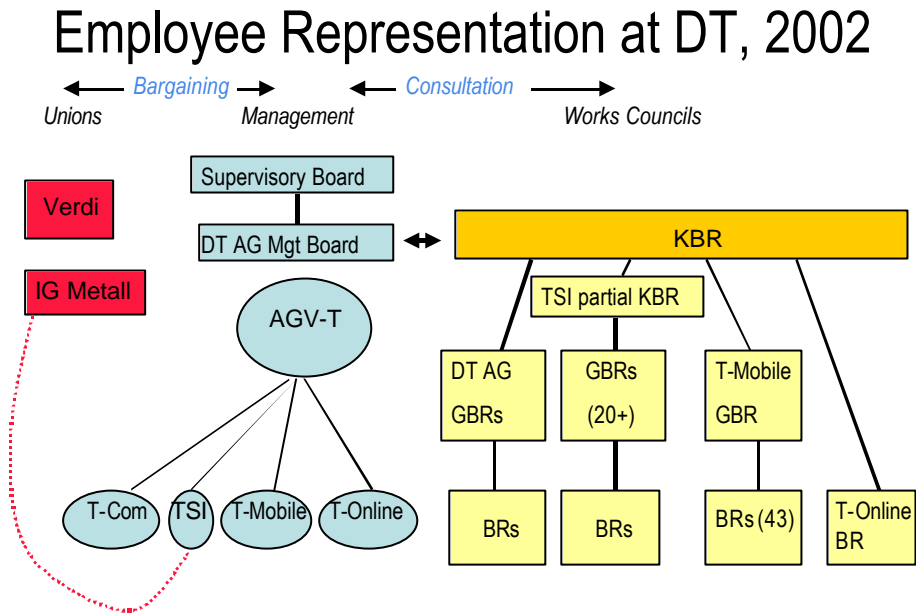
Employee Representation at DT, 2002

Bargaining Consultation

Unions Management Works Councils

Verdi

IG Metall

Supervisory Board

DT AG Mgt Board

AGV-T

T-Com TSI T-Mobile T-Online

KBR

TSI partial KBR

DT AG GBRs

GBRs (20+)

T-Mobile GBR

BRs

BRs

BRs (43)

T-Online BR